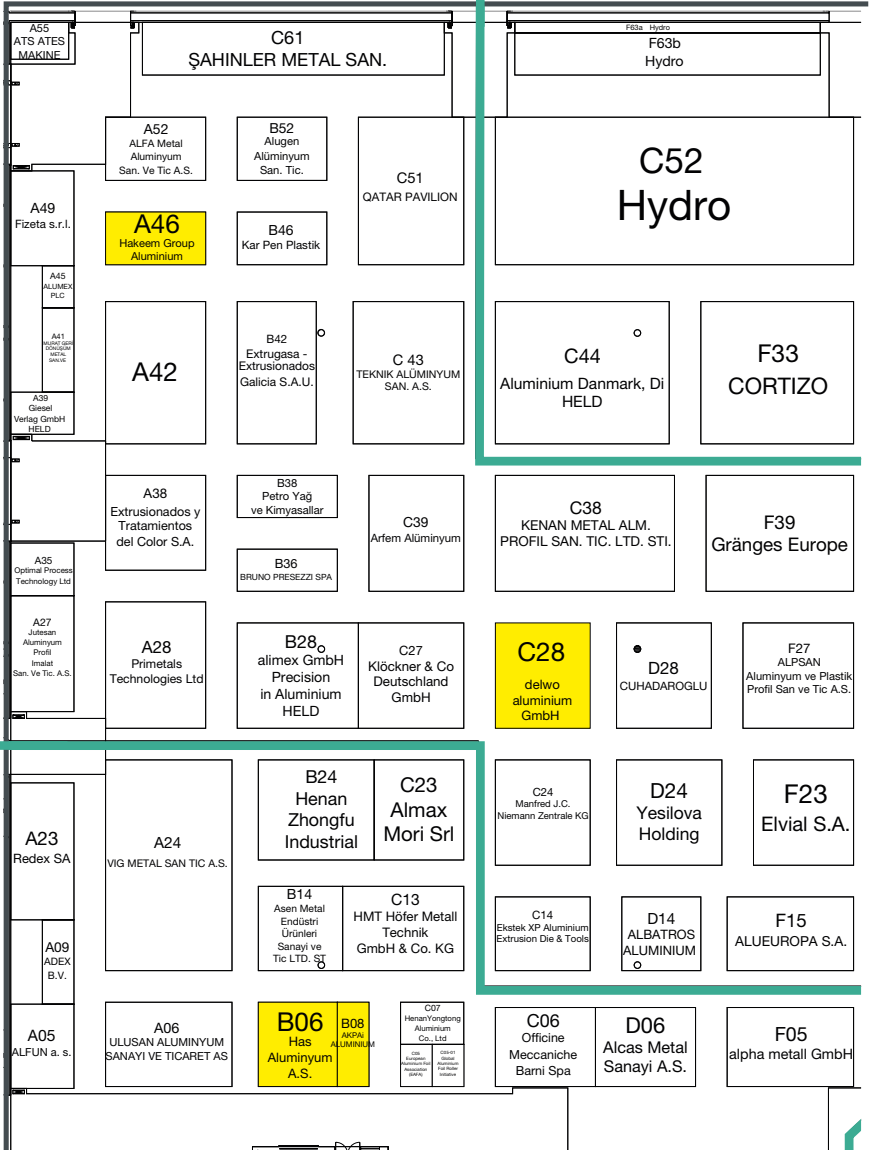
A55
ATS ATES MAKINE

C61
ŞAHINLER METAL SAN.

F63a Hydro
F63b
Hydro

A52
ALFA Metal Aluminyum San. Ve Tic A.S.

B52
Alugen Alüminyum San. Tic.

C51
QATAR PAVILION

C52
Hydro

A49
Fizeta s.r.l.

A46
Hakeem Group Aluminium

B46
Kar Pen Plastik

A45
ALUMEX PLC

A41
MURAT GERI DÖNÜŞÜM METAL SAN.VE

A42

B42
Extrugasa - Extrusionados Galicia S.A.U.

C 43
TEKNIK ALÜMINYUM SAN. A.S.

C44
Aluminium Danmark, Di HELD

F33
CORTIZO

A39
Giesel Verlag GmbH HELD

A38
Extrusionados y Tratamientos del Color S.A.

B38
Petro Yağ ve Kimyasallar

C39
Arfem Alüminyum

C38
KENAN METAL ALM. PROFIL SAN. TIC. LTD. STI.

F39
Gränges Europe

A35
Optimal Process Technology Ltd

B36
BRUNO PRESEZZI SPA

A27
Jutesan Aluminyum Profil Imalat San. Ve Tic. A.S.

A28
Primetals Technologies Ltd

B28
alimex GmbH Precision in Aluminium HELD

C27
Klöckner & Co Deutschland GmbH

C28
delwo aluminium GmbH

D28
CUHADAROGLU

F27
ALPSAN Aluminyum ve Plastik Profil San ve Tic A.S.

A23
Redex SA

A24
VIG METAL SAN TIC A.S.

B24
Henan Zhongfu Industrial

C23
Almax Mori Srl

C24
Manfred J.C. Niemann Zentrale KG

D24
Yesilova Holding

F23
Elvial S.A.

B14
Asen Metal Endüstri Ürünleri Sanayi ve Tic LTD. ST

C13
HMT Höfer Metall Technik GmbH & Co. KG

C14
Ekstek XP Aluminium Extrusion Die & Tools

D14
ALBATROS ALUMINIUM

F15
ALUEUROPA S.A.

A09
ADEX B.V.

A05
ALFUN a. s.

A06
ULUSAN ALUMINYUM SANAYI VE TICARET AS

B06
Has Aluminyum A.S.

B08
AKPA ALUMINIUM

C07
HenanYongtong Aluminium Co., Ltd

C05
European Aluminium Foil Association (EAFA)

C05-01
Global Aluminium Foil Roller Initiative

C06
Officine Meccaniche Barni Spa

D06
Alcas Metal Sanayi A.S.

F05
alpha metall GmbH